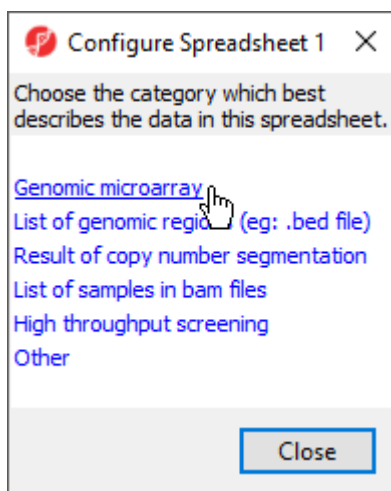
Configure Spreadsheet 1 ✕

Choose the category which best describes the data in this spreadsheet.

Genomic microarray
List of genomic regi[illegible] (eg: .bed file)
Result of copy number segmentation
List of samples in bam files
High throughput screening
Other

Close